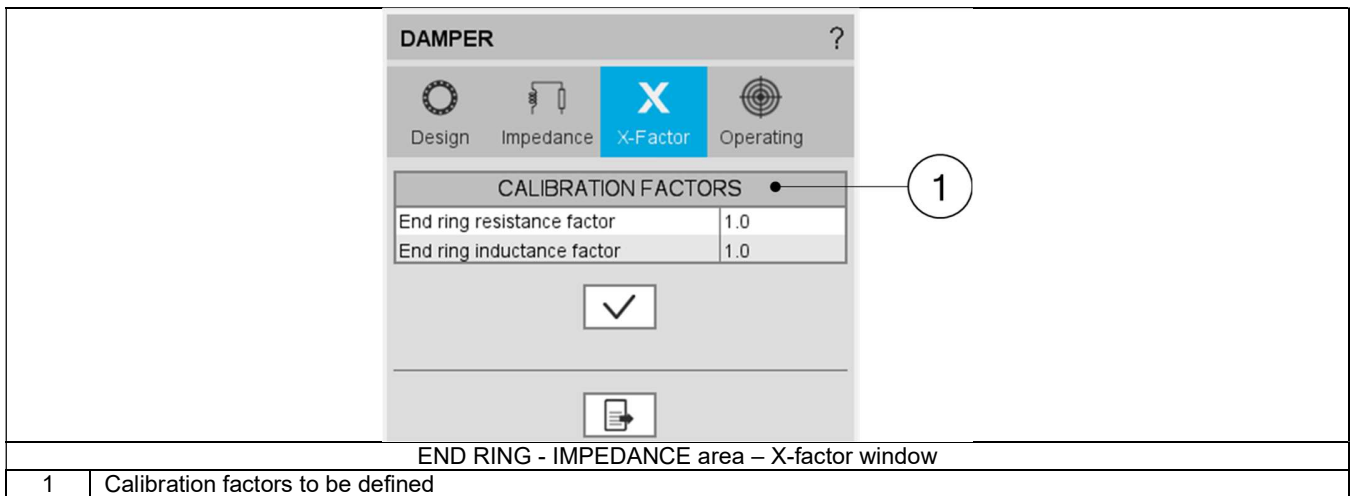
DAMPER ?

Design Impedance X-Factor Operating

| CALIBRATION FACTORS | |
|---|---|
| End ring resistance factor | 1.0 |
| End ring inductance factor | 1.0 |

1

END RING - IMPEDANCE area – X-factor window

| 1 | Calibration factors to be defined |
|---|---|